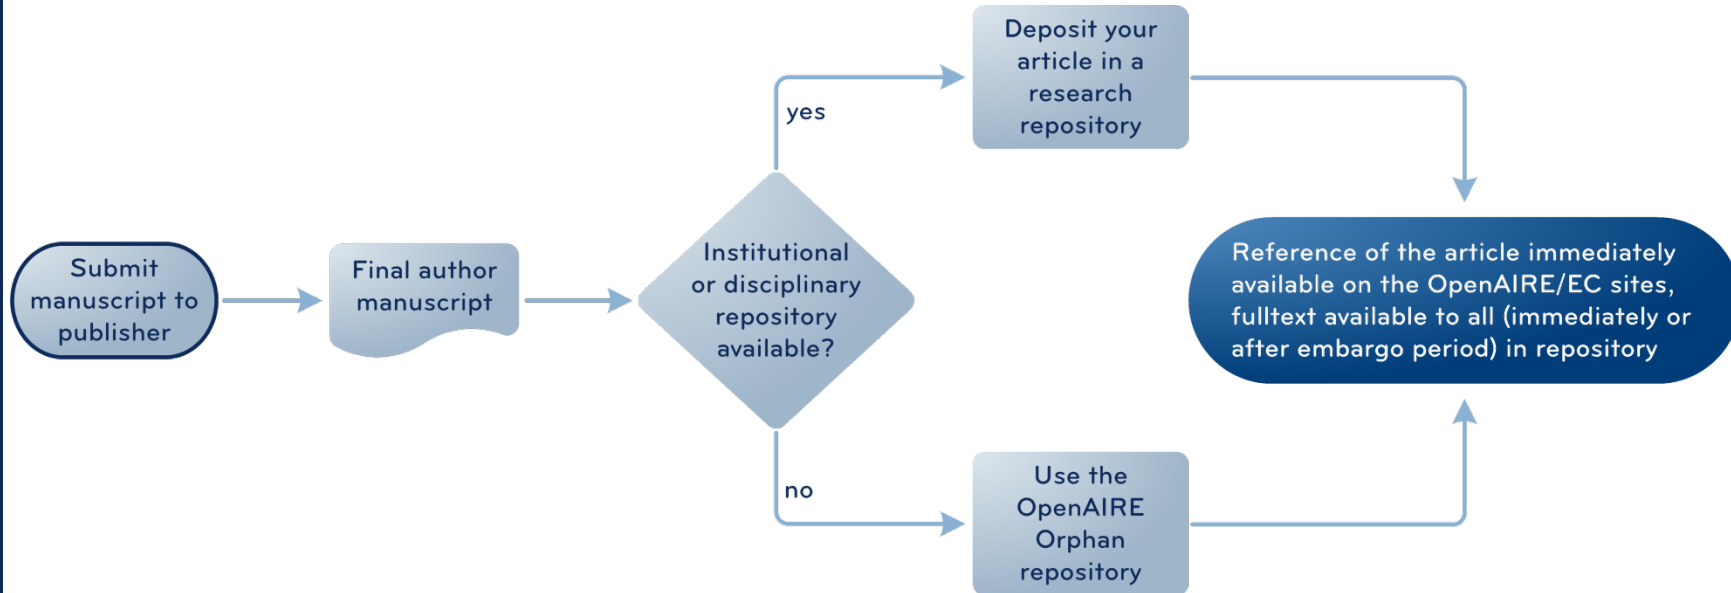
Submit manuscript to publisher

Final author manuscript

Institutional or disciplinary repository available?

yes

Deposit your article in a research repository

no

Use the OpenAIRE Orphan repository

Reference of the article immediately available on the OpenAIRE/EC sites, fulltext available to all (immediately or after embargo period) in repository